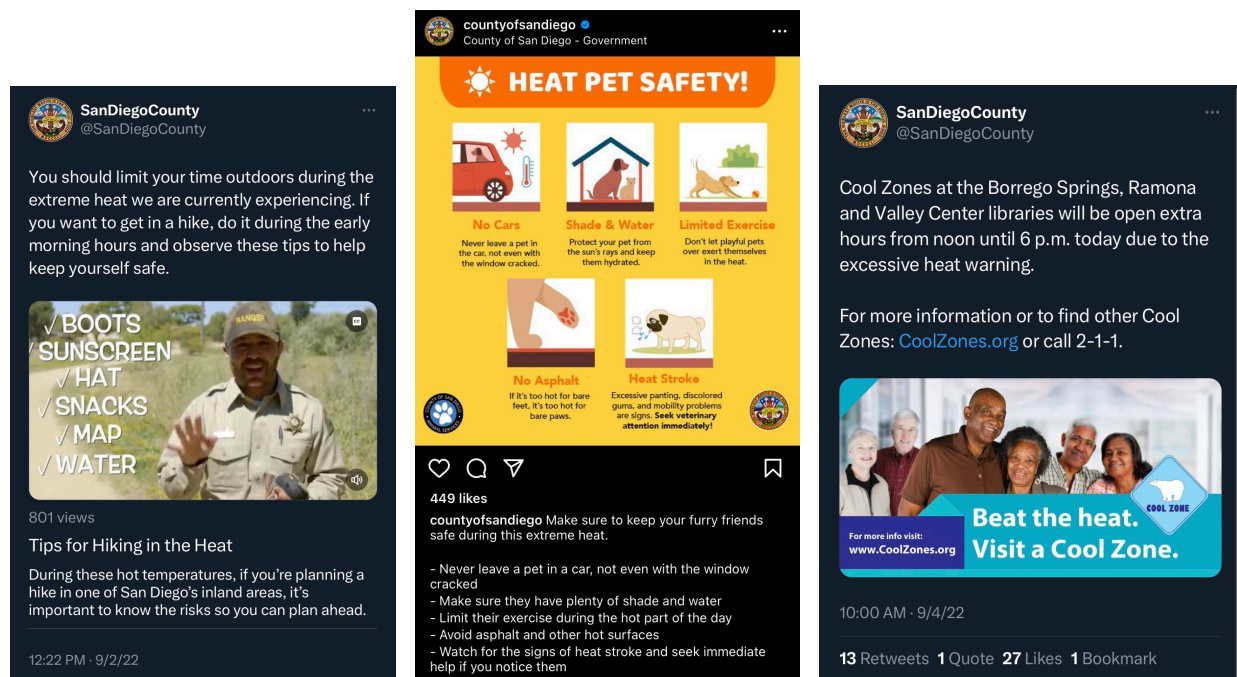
SanDiegoCounty
@SanDiegoCounty

You should limit your time outdoors during the extreme heat we are currently experiencing. If you want to get in a hike, do it during the early morning hours and observe these tips to help keep yourself safe.

√ BOOTS
√ SUNSCREEN
√ HAT
√ SNACKS
√ MAP
√ WATER

RANGER

801 views

Tips for Hiking in the Heat

During these hot temperatures, if you're planning a hike in one of San Diego's inland areas, it's important to know the risks so you can plan ahead.

12:22 PM · 9/2/22

countyofsandiego
County of San Diego - Government

HEAT PET SAFETY!

No Cars
Never leave a pet in the car, not even with the window cracked.

Shade & Water
Protect your pet from the sun's rays and keep them hydrated.

Limited Exercise
Don't let playful pets over exert themselves in the heat.

No Asphalt
If it's too hot for bare feet, it's too hot for bare paws.

Heat Stroke
Excessive panting, discolored gums, and mobility problems are signs. Seek veterinary attention immediately!

449 likes

countyofsandiego Make sure to keep your furry friends safe during this extreme heat.

- Never leave a pet in a car, not even with the window cracked
- Make sure they have plenty of shade and water
- Limit their exercise during the hot part of the day
- Avoid asphalt and other hot surfaces
- Watch for the signs of heat stroke and seek immediate help if you notice them

SanDiegoCounty
@SanDiegoCounty

Cool Zones at the Borrego Springs, Ramona and Valley Center libraries will be open extra hours from noon until 6 p.m. today due to the excessive heat warning.

For more information or to find other Cool Zones: CoolZones.org or call 2-1-1.

For more info visit:
www.CoolZones.org

Beat the heat.
Visit a Cool Zone.

COOL ZONE

10:00 AM · 9/4/22

13 Retweets 1 Quote 27 Likes 1 Bookmark